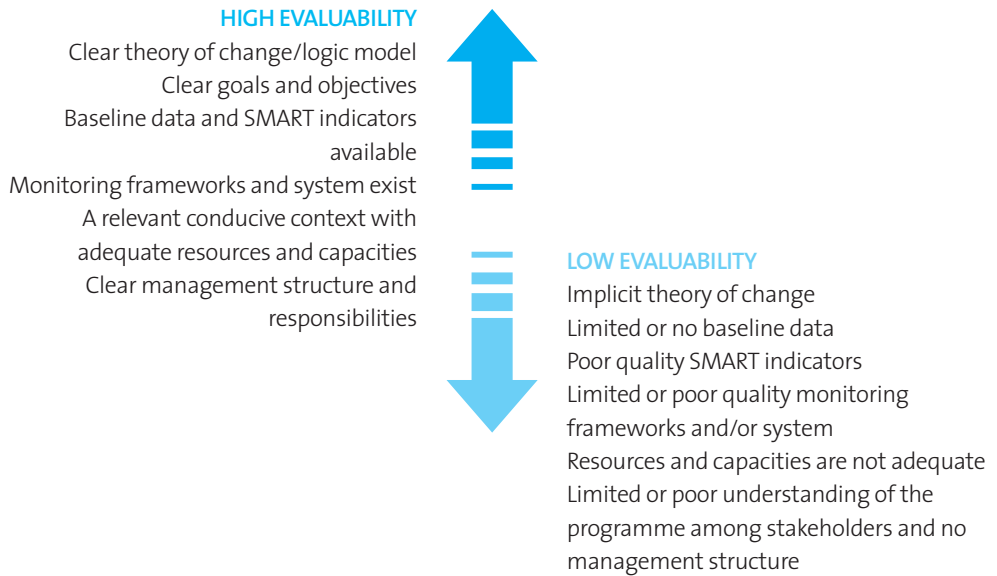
HIGH EVALUABILITY
Clear theory of change/logic model
Clear goals and objectives
Baseline data and SMART indicators available
Monitoring frameworks and system exist
A relevant conducive context with adequate resources and capacities
Clear management structure and responsibilities

LOW EVALUABILITY
Implicit theory of change
Limited or no baseline data
Poor quality SMART indicators
Limited or poor quality monitoring frameworks and/or system
Resources and capacities are not adequate
Limited or poor understanding of the programme among stakeholders and no management structure